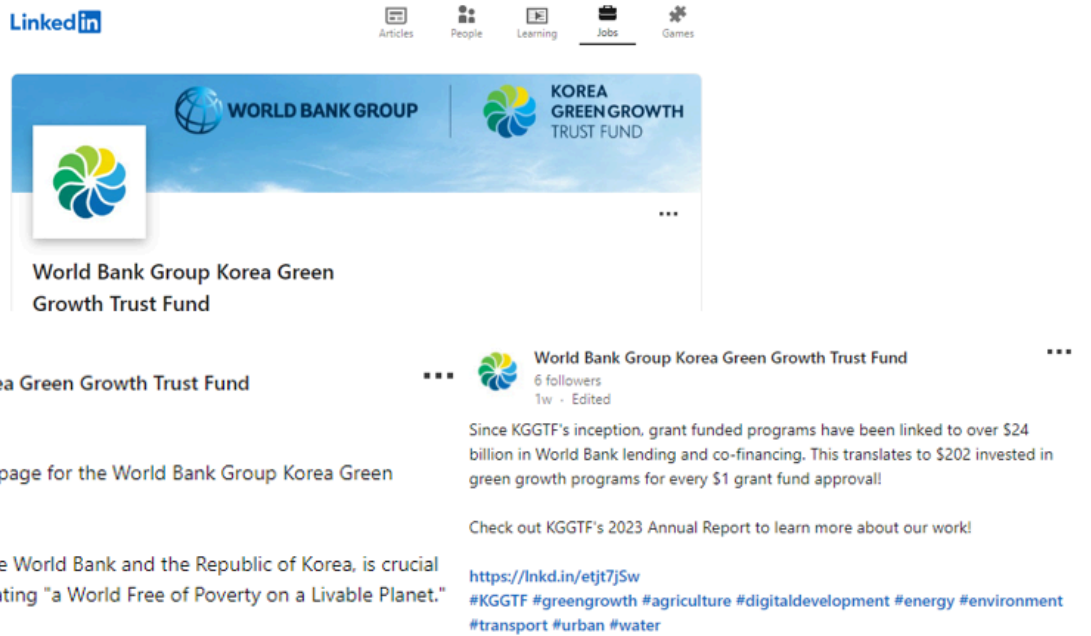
LinkedIn

Articles People Learning Jobs Games

WORLD BANK GROUP

KOREA GREEN GROWTH TRUST FUND

...

World Bank Group Korea Green Growth Trust Fund

ea Green Growth Trust Fund

...

page for the World Bank Group Korea Green

e World Bank and the Republic of Korea, is crucial nting "a World Free of Poverty on a Livable Planet."

World Bank Group Korea Green Growth Trust Fund
6 followers
1w · Edited

...

Since KGGTF's inception, grant funded programs have been linked to over $24 billion in World Bank lending and co-financing. This translates to $202 invested in green growth programs for every $1 grant fund approval!

Check out KGGTF's 2023 Annual Report to learn more about our work!

https://lnkd.in/etjt7jSw
#KGGTF #greengrowth #agriculture #digitaldevelopment #energy #environment #transport #urban #water